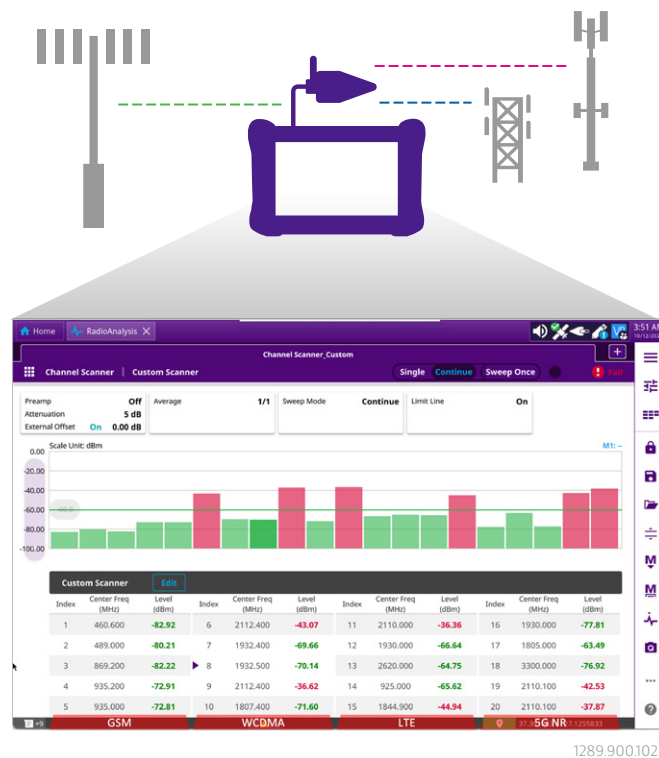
Home RadioAnalysis

3:51

Channel Scanner_Custom

Channel Scanner | Custom Scanner

Single Continue Sweep Once

Fail

| Preamp | Off |
|---|---|
| Attenuation | 5 dB |
| External Offset | On 0.00 dB |

Average 1/1

Sweep Mode Continue

Limit Line On

Scale Unit: dBm

M1: --

0.00
-20.00
-40.00
-60.00
-80.00
-100.00

Custom Scanner Edit

| Index | Center Freq (MHz) | Level (dBm) | Index | Center Freq (MHz) | Level (dBm) | Index | Center Freq (MHz) | Level (dBm) | Index | Center Freq (MHz) | Level (dBm) |
|---|---|---|---|---|---|---|---|---|---|---|---|
| 1 | 460.600 | -82.92 | 6 | 2112.400 | -43.07 | 11 | 2110.000 | -36.36 | 16 | 1930.000 | -77.81 |
| 2 | 489.000 | -80.21 | 7 | 1932.400 | -69.66 | 12 | 1930.000 | -66.64 | 17 | 1805.000 | -63.49 |
| 3 | 869.200 | -82.22 | 8 | 1932.500 | -70.14 | 13 | 2620.000 | -64.75 | 18 | 3300.000 | -76.92 |
| 4 | 935.200 | -72.91 | 9 | 2112.400 | -36.62 | 14 | 925.000 | -65.62 | 19 | 2110.100 | -42.53 |
| 5 | 935.000 | -72.81 | 10 | 1807.400 | -71.60 | 15 | 1844.900 | -44.94 | 20 | 2110.100 | -37.87 |

GSM WCDMA LTE 5G NR

1289.900.102